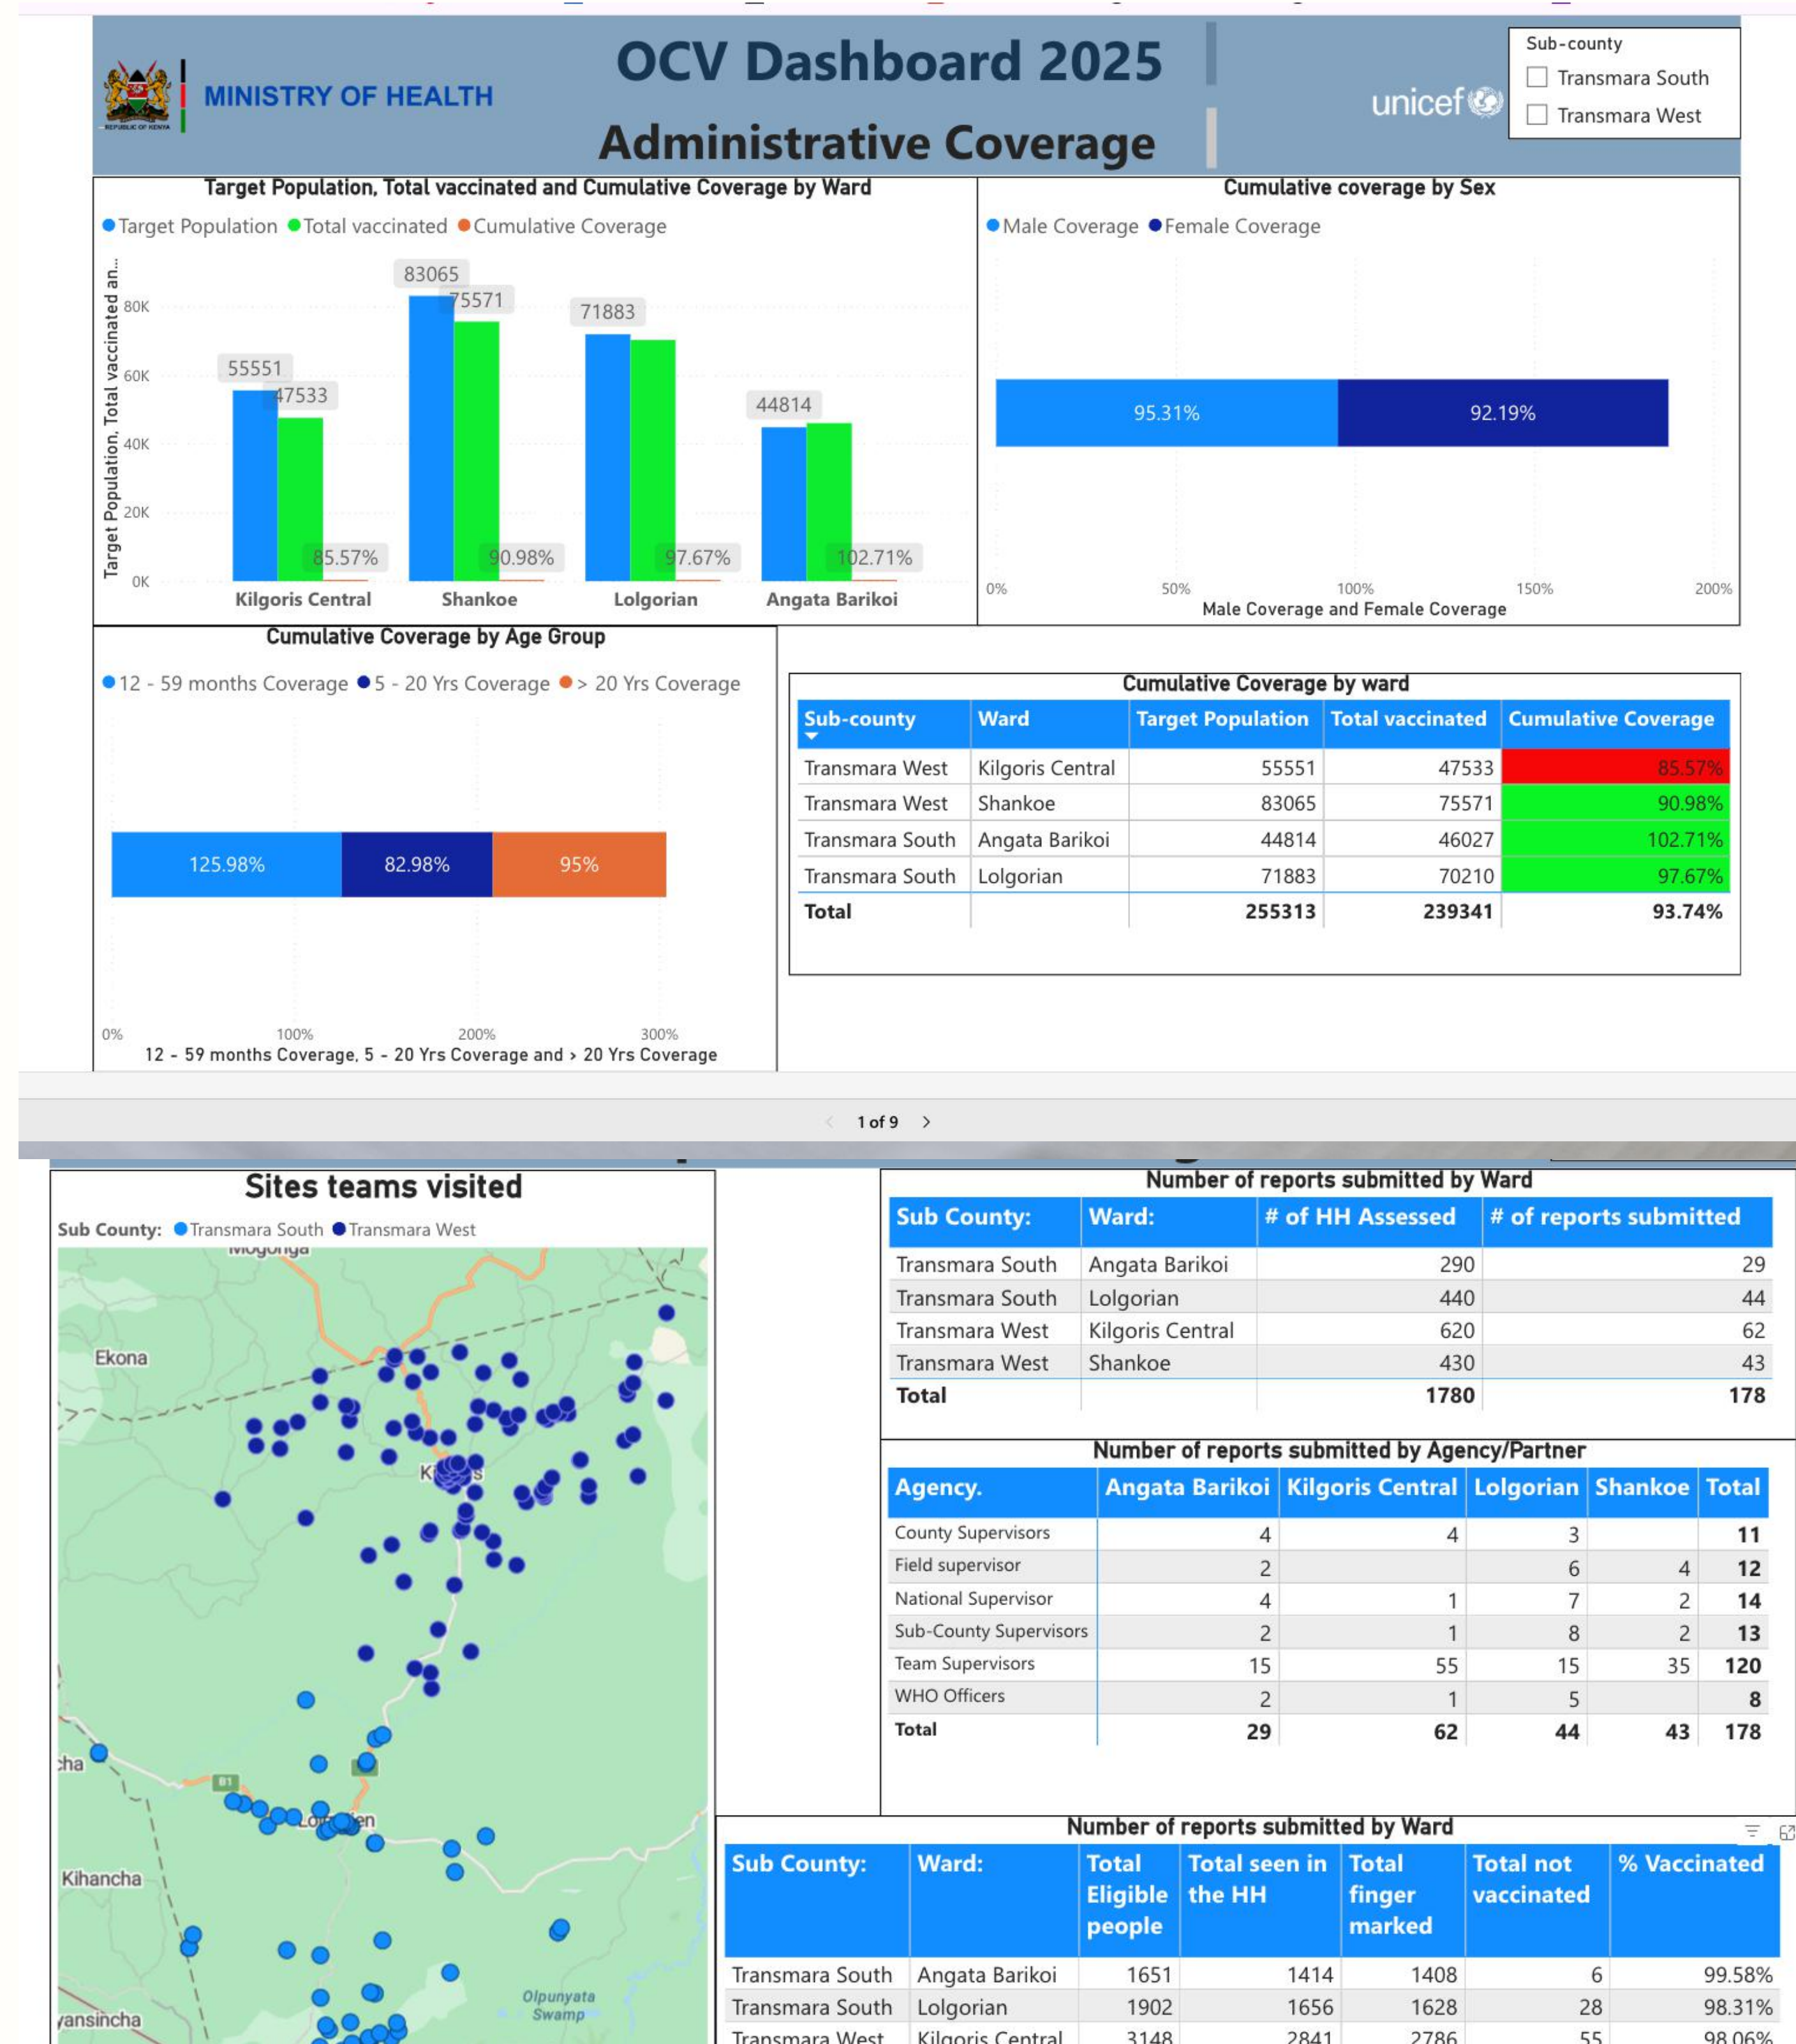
REPUBLIC OF KENYA

MINISTRY OF HEALTH

OCV Dashboard 2025

Administrative Coverage

unicef

Sub-county
Transmara South
Transmara West

Target Population, Total vaccinated and Cumulative Coverage by Ward

Target Population Total vaccinated Cumulative Coverage

Target Population, Total vaccinated an...

80K
60K
40K
20K
0K

55551 47533 85.57%
83065 75571 90.98%
71883 97.67%
44814 102.71%

Kilgoris Central Shankoe Lolgorian Angata Barikoi

Cumulative coverage by Sex

Male Coverage Female Coverage

95.31% 92.19%

0% 50% 100% 150% 200%
Male Coverage and Female Coverage

Cumulative Coverage by Age Group

12 - 59 months Coverage 5 - 20 Yrs Coverage > 20 Yrs Coverage

125.98% 82.98% 95%

0% 100% 200% 300%
12 - 59 months Coverage, 5 - 20 Yrs Coverage and > 20 Yrs Coverage

Cumulative Coverage by ward

| Sub-county | Ward | Target Population | Total vaccinated | Cumulative Coverage |
|---|---|---|---|---|
| Transmara West | Kilgoris Central | 55551 | 47533 | 85.57% |
| Transmara West | Shankoe | 83065 | 75571 | 90.98% |
| Transmara South | Angata Barikoi | 44814 | 46027 | 102.71% |
| Transmara South | Lolgorian | 71883 | 70210 | 97.67% |
| Total | | 255313 | 239341 | 93.74% |

1 of 9

Sites teams visited

Sub County: Transmara South Transmara West

Mogongo Ekona Kilgoris Lolgorien Kihancha Olpunyata Swamp B1 cha ansincha

Number of reports submitted by Ward

| Sub County: | Ward: | # of HH Assessed | # of reports submitted |
|---|---|---|---|
| Transmara South | Angata Barikoi | 290 | 29 |
| Transmara South | Lolgorian | 440 | 44 |
| Transmara West | Kilgoris Central | 620 | 62 |
| Transmara West | Shankoe | 430 | 43 |
| Total | | 1780 | 178 |

Number of reports submitted by Agency/Partner

| Agency. | Angata Barikoi | Kilgoris Central | Lolgorian | Shankoe | Total |
|---|---|---|---|---|---|
| County Supervisors | 4 | 4 | 3 | | 11 |
| Field supervisor | 2 | | 6 | 4 | 12 |
| National Supervisor | 4 | 1 | 7 | 2 | 14 |
| Sub-County Supervisors | 2 | 1 | 8 | 2 | 13 |
| Team Supervisors | 15 | 55 | 15 | 35 | 120 |
| WHO Officers | 2 | 1 | 5 | | 8 |
| Total | 29 | 62 | 44 | 43 | 178 |

Number of reports submitted by Ward

| Sub County: | Ward: | Total Eligible people | Total seen in the HH | Total finger marked | Total not vaccinated | % Vaccinated |
|---|---|---|---|---|---|---|
| Transmara South | Angata Barikoi | 1651 | 1414 | 1408 | 6 | 99.58% |
| Transmara South | Lolgorian | 1902 | 1656 | 1628 | 28 | 98.31% |
| Transmara West | Kilgoris Central | 3148 | 2841 | 2786 | 55 | 98.06% |